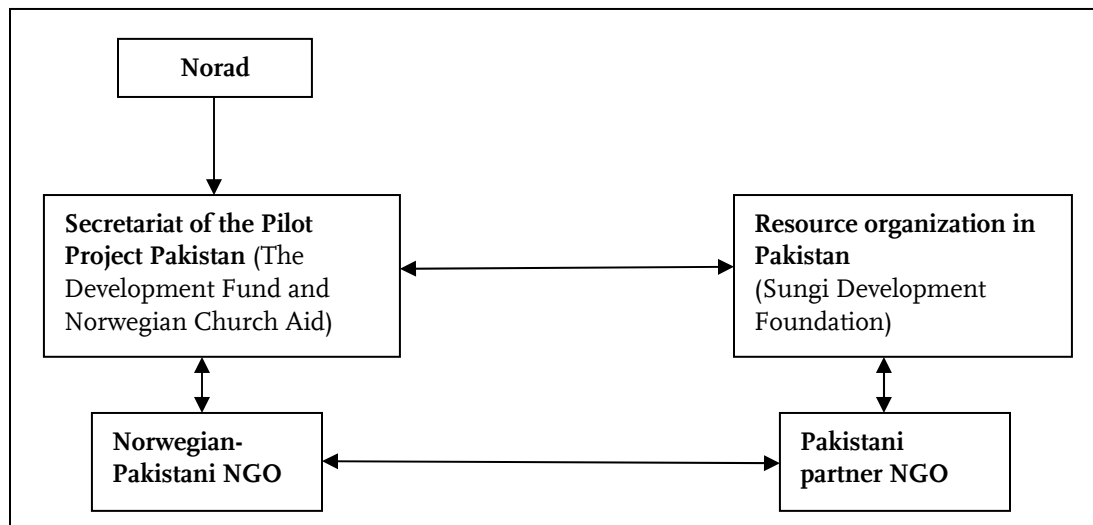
Norad

Secretariat of the Pilot Project Pakistan (The Development Fund and Norwegian Church Aid)

Resource organization in Pakistan (Sungi Development Foundation)

Norwegian-Pakistani NGO

Pakistani partner NGO